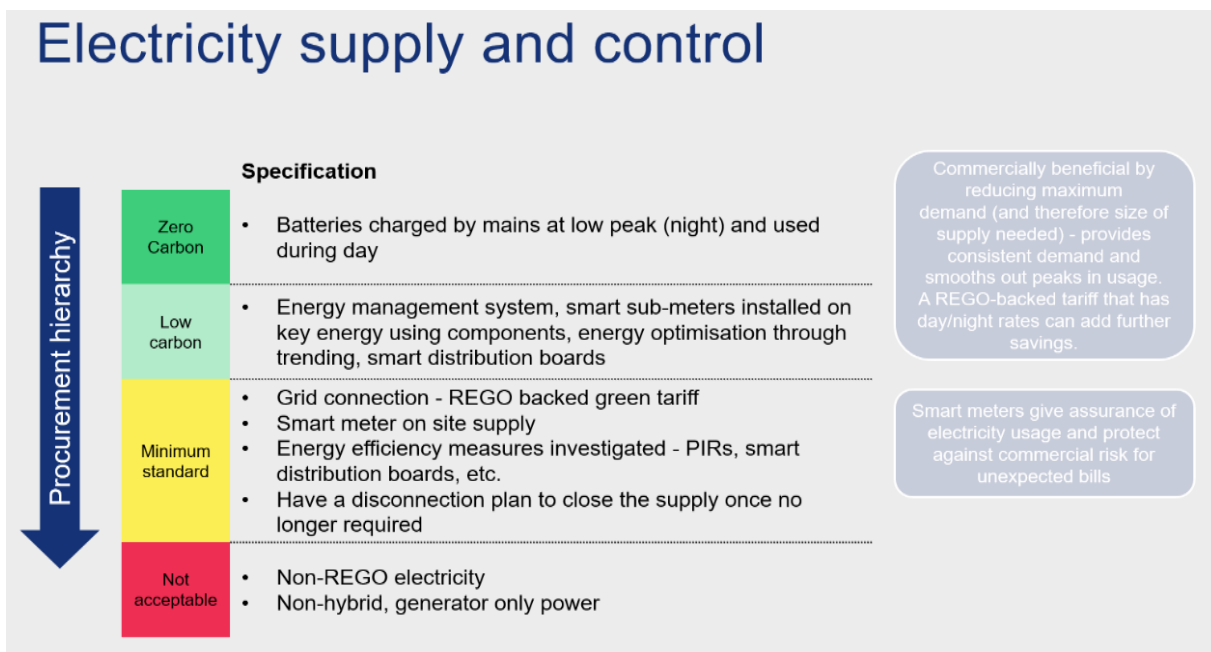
Electricity supply and control

Procurement hierarchy

Specification

| | Specification |
|---|---|
| Zero Carbon | • Batteries charged by mains at low peak (night) and used during day |
| Low carbon | • Energy management system, smart sub-meters installed on key energy using components, energy optimisation through trending, smart distribution boards |
| Minimum standard | • Grid connection - REGO backed green tariff<br>• Smart meter on site supply<br>• Energy efficiency measures investigated - PIRs, smart distribution boards, etc.<br>• Have a disconnection plan to close the supply once no longer required |
| Not acceptable | • Non-REGO electricity<br>• Non-hybrid, generator only power |

Commercially beneficial by reducing maximum demand (and therefore size of supply needed) - provides consistent demand and smooths out peaks in usage. A REGO-backed tariff that has day/night rates can add further savings.

Smart meters give assurance of electricity usage and protect against commercial risk for unexpected bills